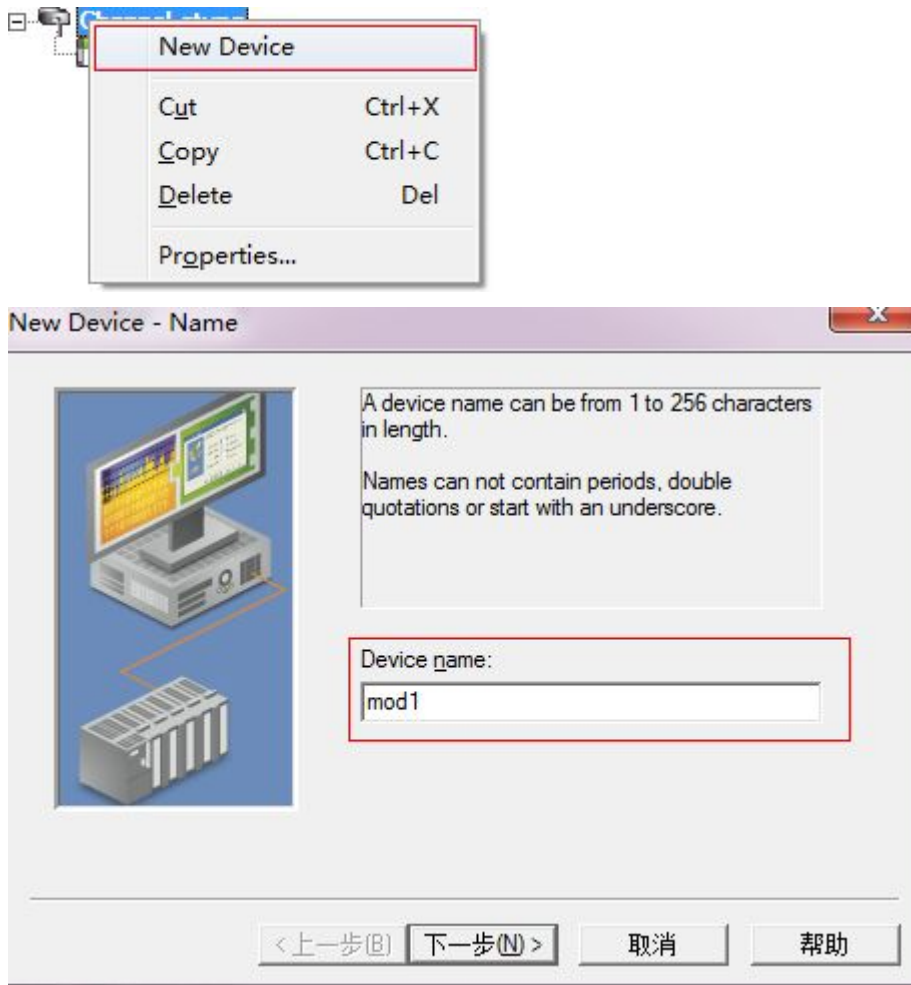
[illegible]

New Device

Cut Ctrl+X

Copy Ctrl+C

Delete Del

Properties...

New Device - Name

A device name can be from 1 to 256 characters in length.

Names can not contain periods, double quotations or start with an underscore.

Device name:

mod1

< 上一步(B) 下一步(N) > 取消 帮助